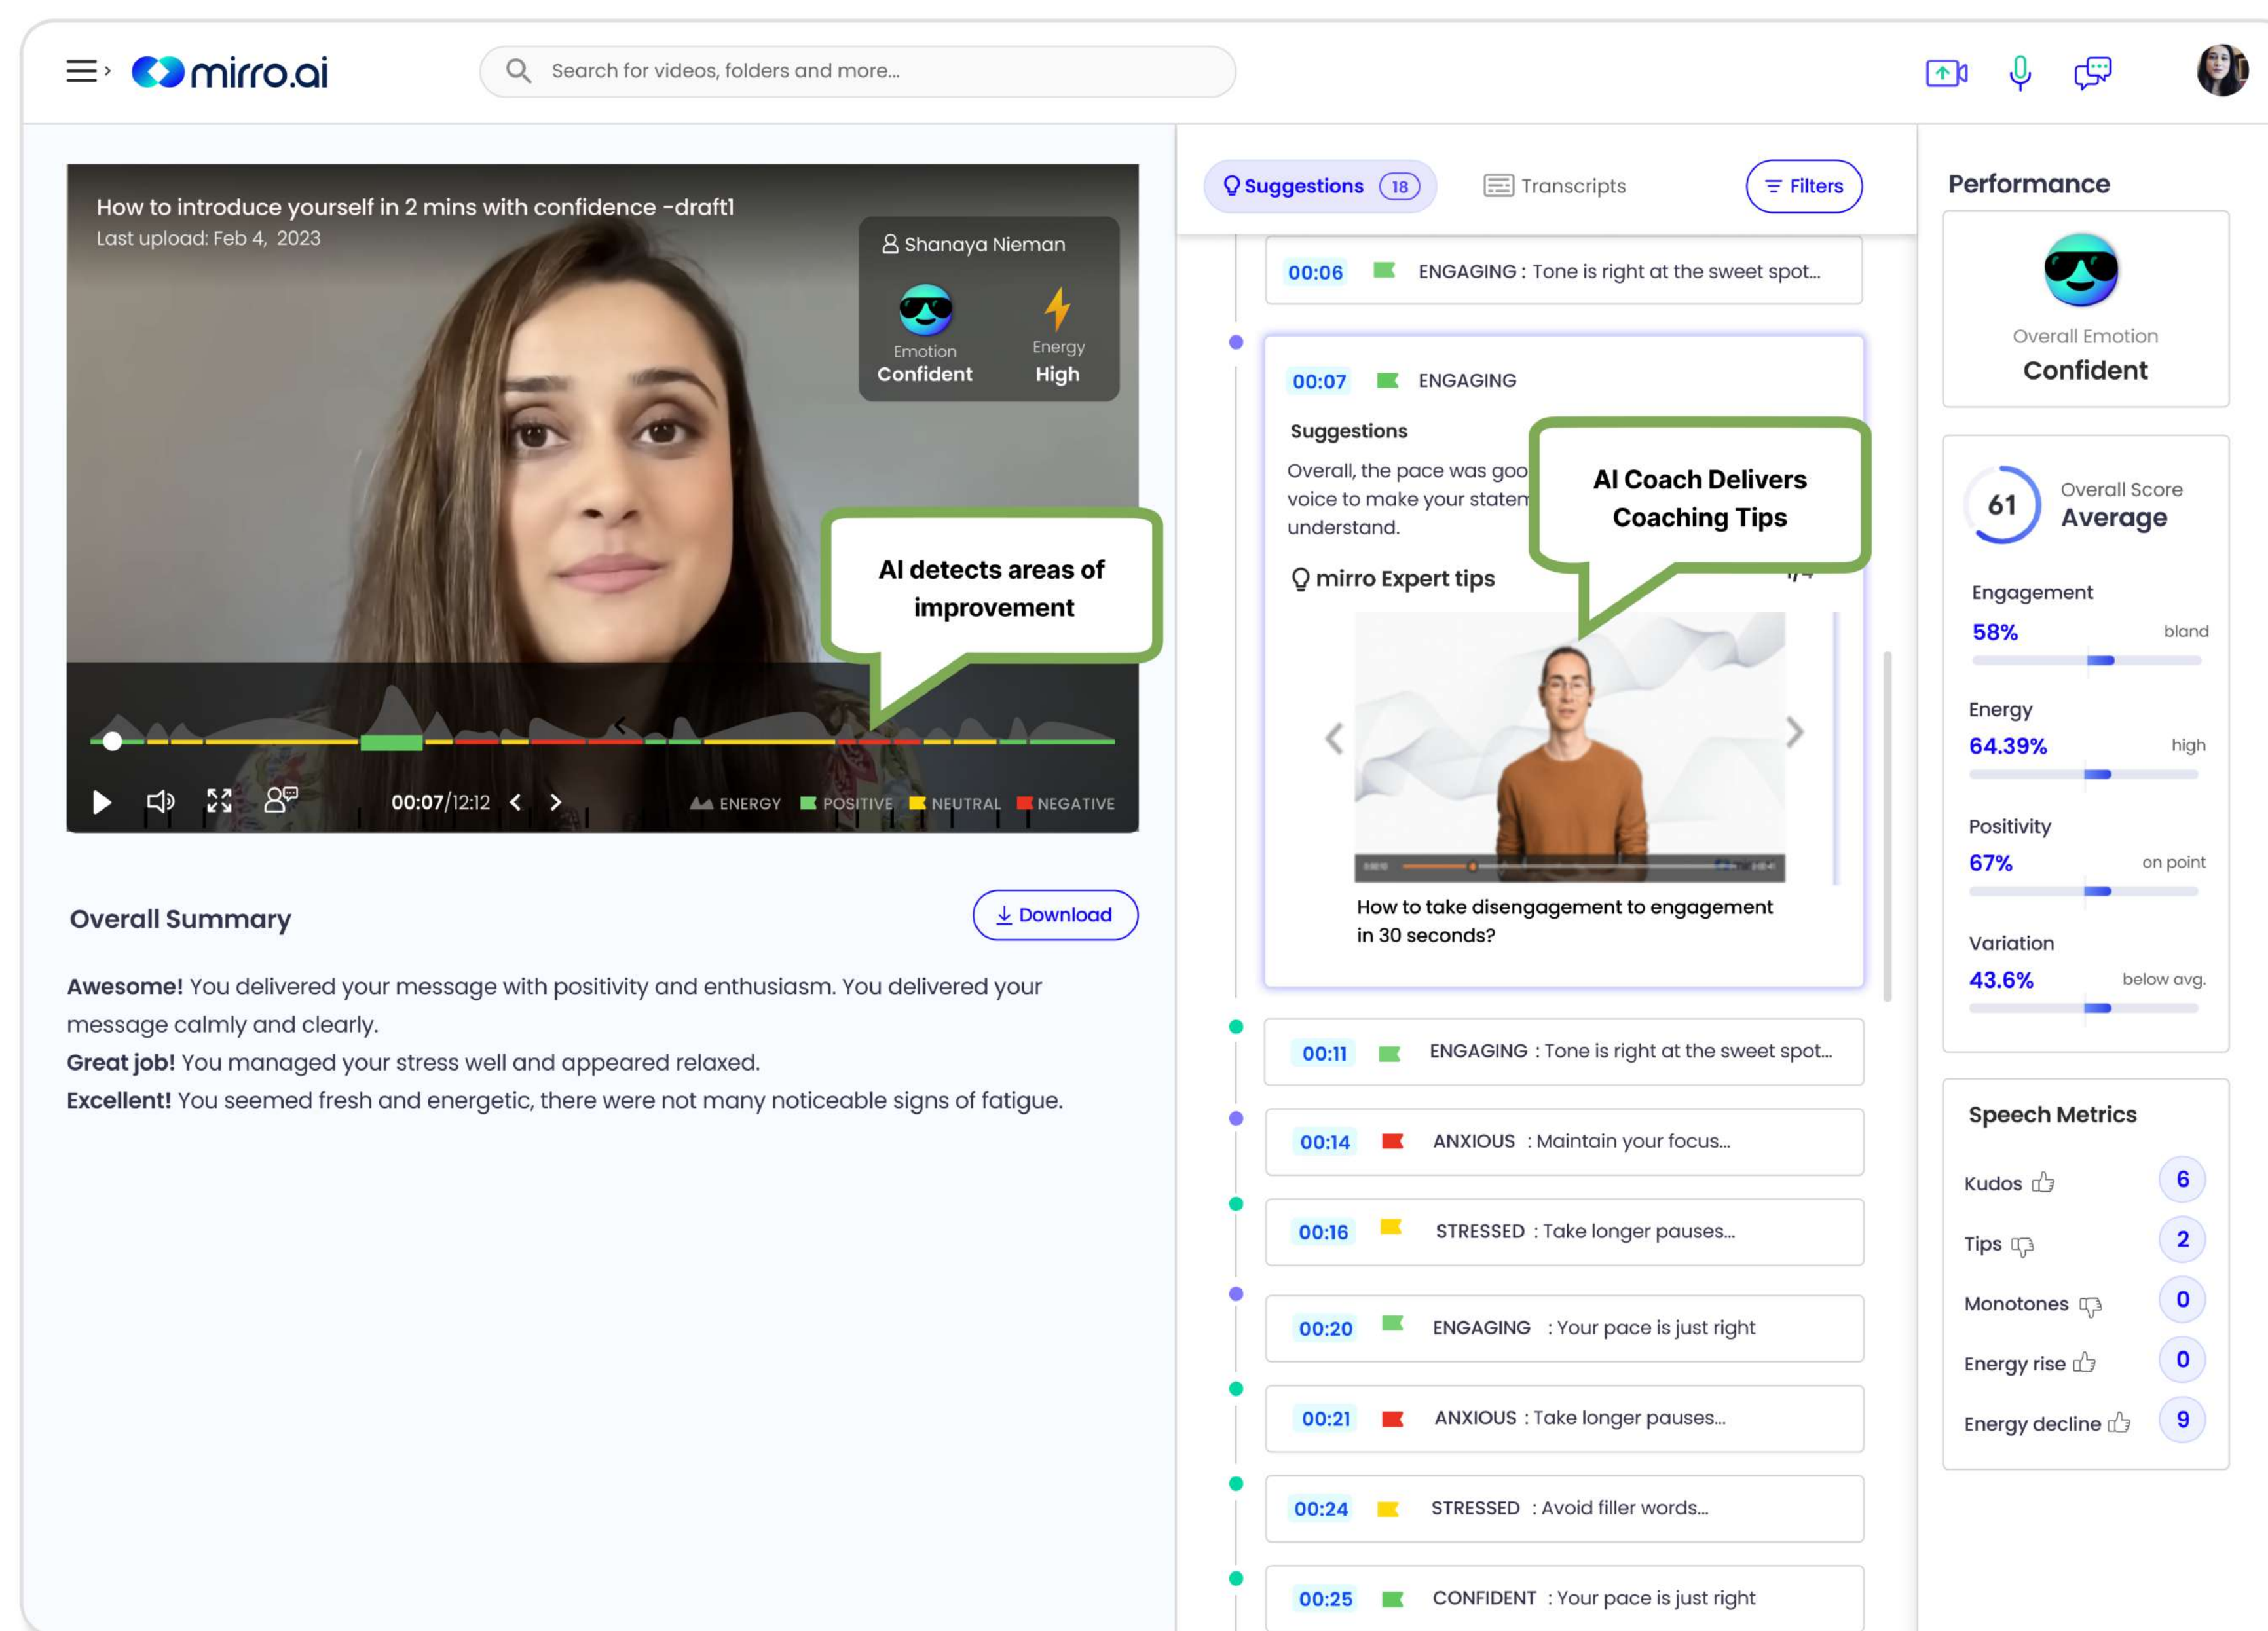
mirro.ai

Search for videos, folders and more...

How to introduce yourself in 2 mins with confidence -draft1
Last upload: Feb 4, 2023

Shanaya Nieman
Emotion
Confident
Energy
High

AI detects areas of improvement

00:07/12:12

ENERGY POSITIVE NEUTRAL NEGATIVE

Overall Summary

Download

**Awesome!** You delivered your message with positivity and enthusiasm. You delivered your message calmly and clearly.
**Great job!** You managed your stress well and appeared relaxed.
**Excellent!** You seemed fresh and energetic, there were not many noticeable signs of fatigue.

Suggestions 18

Transcripts

Filters

00:06 ENGAGING : Tone is right at the sweet spot...

00:07 ENGAGING

Suggestions

Overall, the pace was goo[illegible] voice to make your statem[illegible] understand.

AI Coach Delivers Coaching Tips

mirro Expert tips

How to take disengagement to engagement in 30 seconds?

00:11 ENGAGING : Tone is right at the sweet spot...

00:14 ANXIOUS : Maintain your focus...

00:16 STRESSED : Take longer pauses...

00:20 ENGAGING : Your pace is just right

00:21 ANXIOUS : Take longer pauses...

00:24 STRESSED : Avoid filler words...

00:25 CONFIDENT : Your pace is just right

Performance

Overall Emotion
Confident

61
Overall Score
Average

Engagement
58%
bland

Energy
64.39%
high

Positivity
67%
on point

Variation
43.6%
below avg.

Speech Metrics

Kudos 6
Tips 2
Monotones 0
Energy rise 0
Energy decline 9